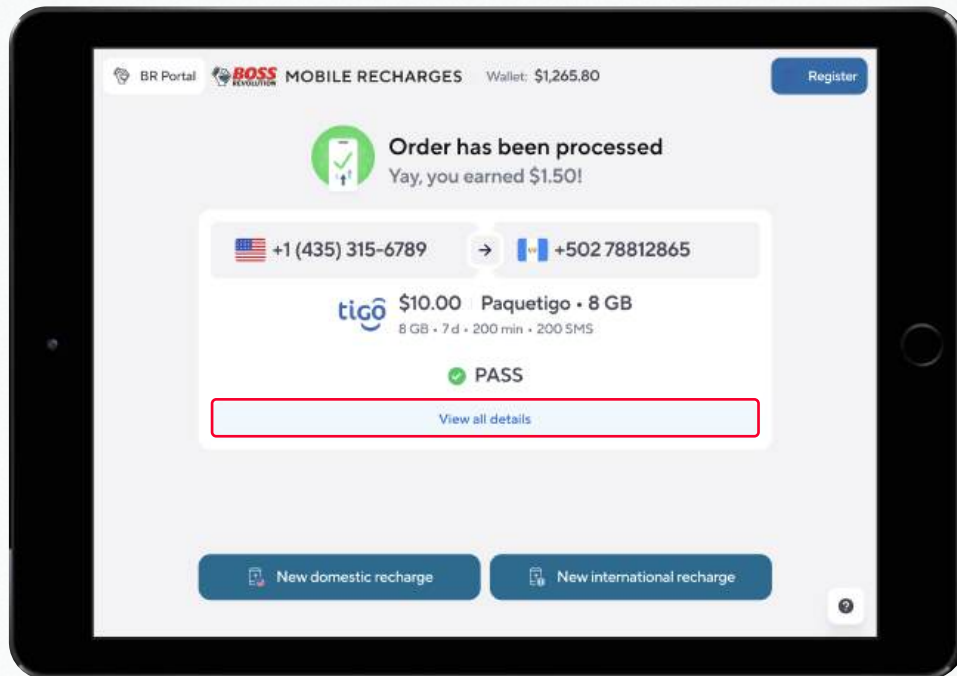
BR Portal BOSS REVOLUTION MOBILE RECHARGES Wallet: $1,265.80

Register

Order has been processed
Yay, you earned $1.50!

+1 (435) 315-6789 → +502 78812865

tigo $10.00 Paquetigo • 8 GB
8 GB • 7d • 200 min • 200 SMS

PASS

View all details

New domestic recharge

New international recharge